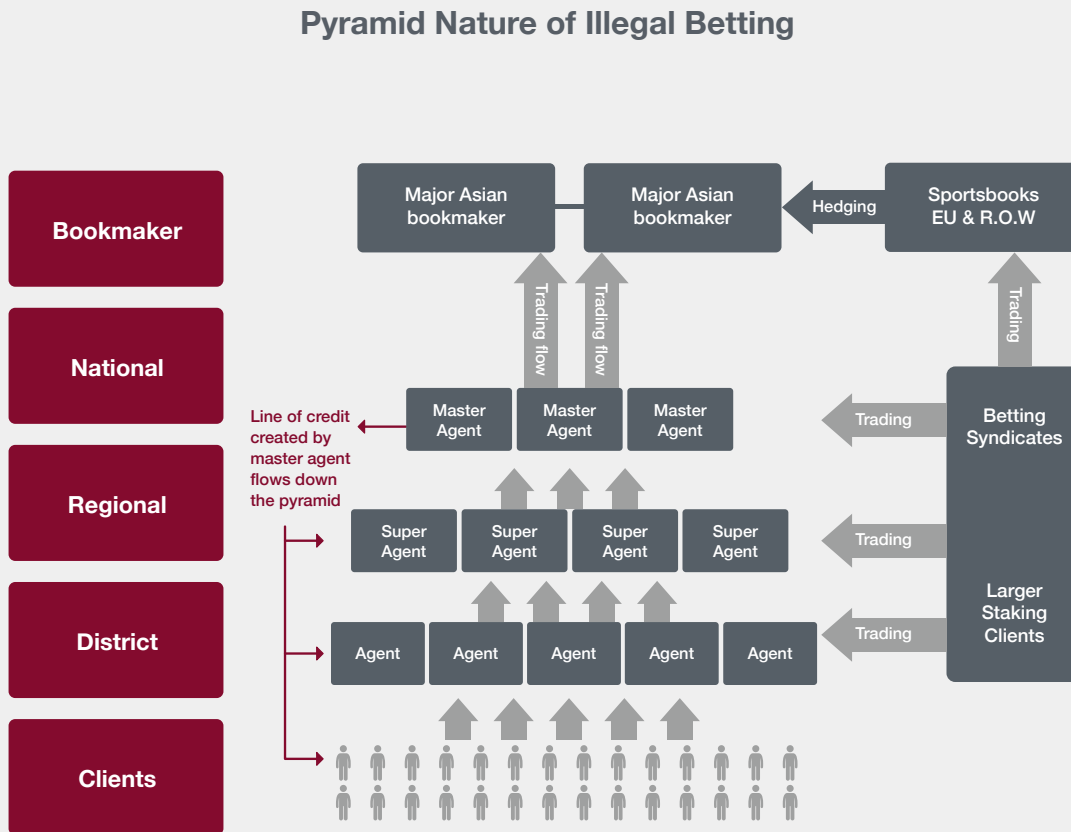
Pyramid Nature of Illegal Betting

Bookmaker

National

Regional

District

Clients

Major Asian bookmaker

Major Asian bookmaker

Hedging

Sportsbooks EU & R.O.W

Trading flow

Trading flow

Trading

Line of credit created by master agent flows down the pyramid

Master Agent

Master Agent

Master Agent

Trading

Betting Syndicates

Super Agent

Super Agent

Super Agent

Super Agent

Trading

Agent

Agent

Agent

Agent

Agent

Trading

Larger Staking Clients